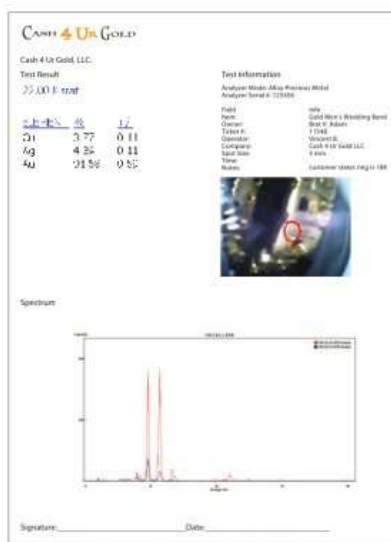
Cash 4 Ur Gold

Cash 4 Ur Gold, LLC.

Test Result

22.00 K arat

| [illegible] | % | +/- |
|---|---|---|
| Cu | 3.77 | 0.11 |
| Ag | 4.35 | 0.11 |
| Au | 91.58 | 0.55 |

Test Information

Analyzer Mode: Alloy Precious Metal
Analyzer Serial #: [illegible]

| | |
|---|---|
| Field | Info |
| Item: | Gold Men's Wedding Band |
| Owner: | Bret V. Adam |
| Ticket #: | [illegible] |
| Operator: | Vincent B. |
| Company: | Cash 4 Ur Gold LLC |
| Spot Size: | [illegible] |
| Time: | |
| Notes: | customer states ring is 18K |

Spectrum

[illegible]

Signature:________________________ Date:________________________